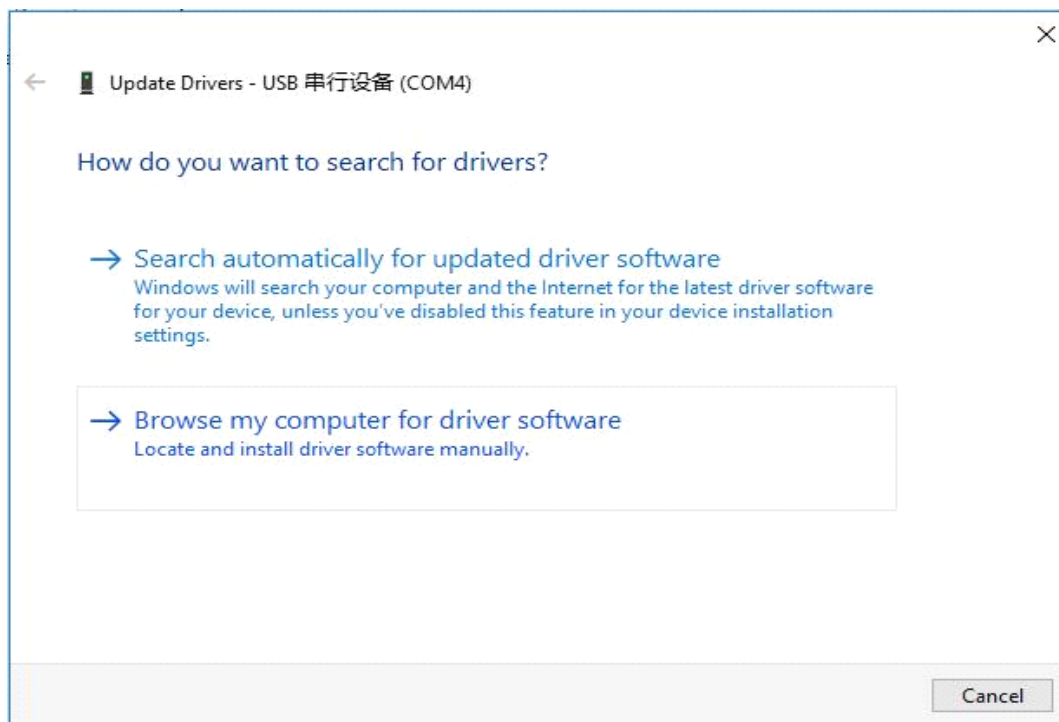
Update Drivers - USB 串行设备 (COM4)

How do you want to search for drivers?

→ Search automatically for updated driver software
Windows will search your computer and the Internet for the latest driver software for your device, unless you've disabled this feature in your device installation settings.

→ Browse my computer for driver software
Locate and install driver software manually.

Cancel